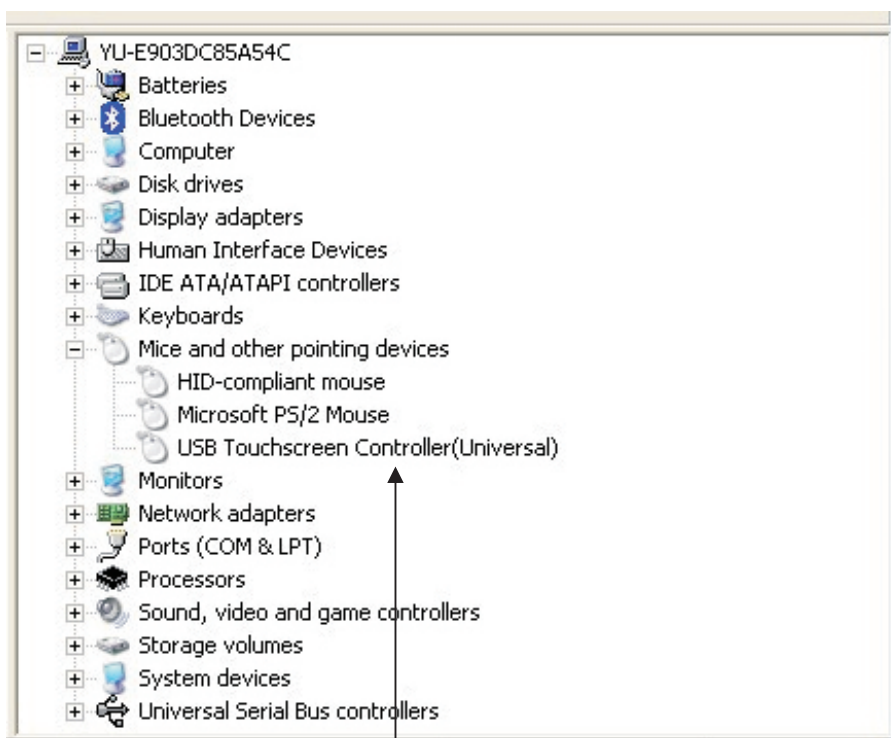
YU-E903DC85A54C
Batteries
Bluetooth Devices
Computer
Disk drives
Display adapters
Human Interface Devices
IDE ATA/ATAPI controllers
Keyboards
Mice and other pointing devices
HID-compliant mouse
Microsoft PS/2 Mouse
USB Touchscreen Controller(Universal)
Monitors
Network adapters
Ports (COM & LPT)
Processors
Sound, video and game controllers
Storage volumes
System devices
Universal Serial Bus controllers